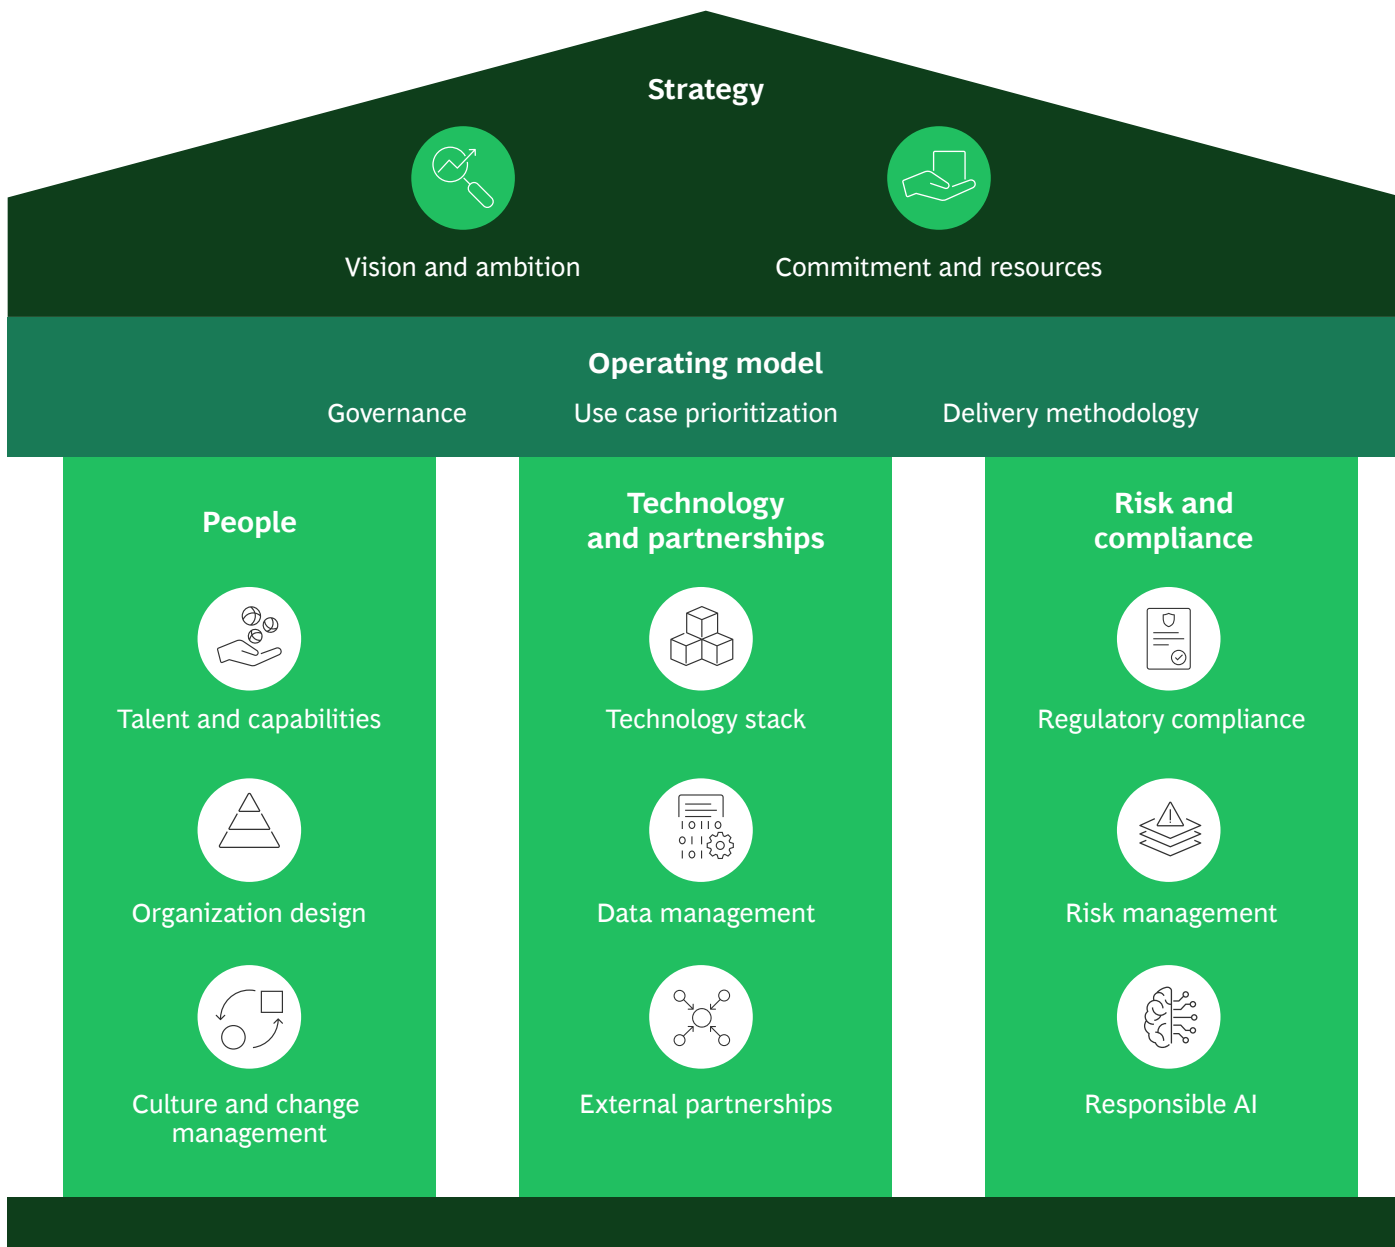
Strategy

Vision and ambition

Commitment and resources

Operating model

Governance

Use case prioritization

Delivery methodology

People

Talent and capabilities

Organization design

Culture and change management

Technology and partnerships

Technology stack

Data management

External partnerships

Risk and compliance

Regulatory compliance

Risk management

Responsible AI